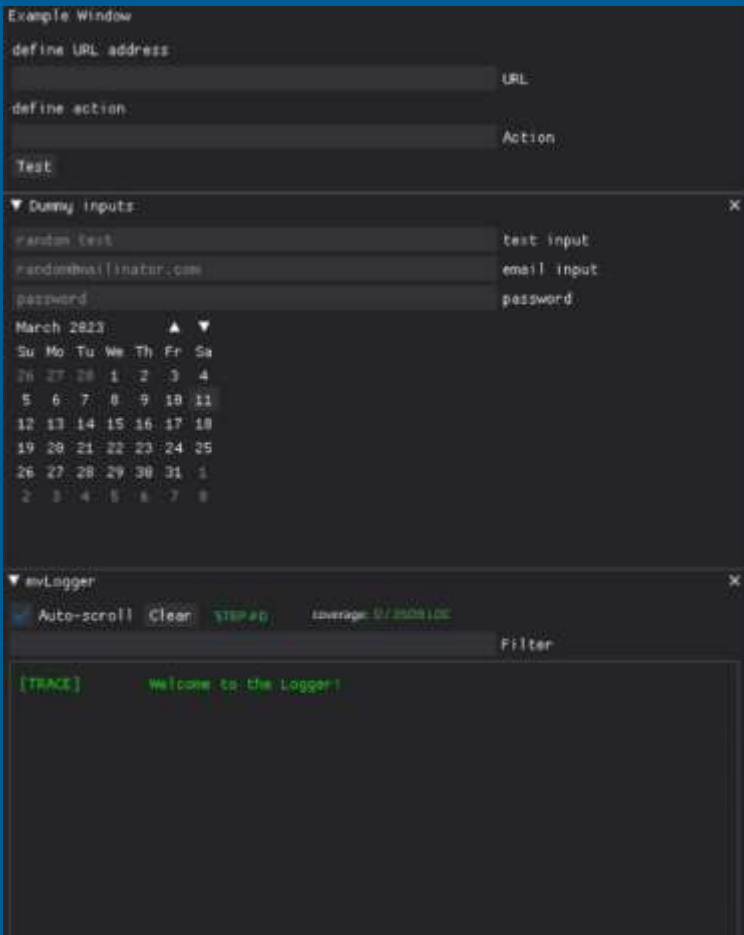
Example Window

define URL address

URL

define action

Action

Test

▼ Dummy inputs

×

random text

test input

random@mailinator.com

email input

password

password

March 2023 ▲ ▼

| Su | Mo | Tu | We | Th | Fr | Sa |
|---|---|---|---|---|---|---|
| 26 | 27 | 28 | 1 | 2 | 3 | 4 |
| 5 | 6 | 7 | 8 | 9 | 10 | 11 |
| 12 | 13 | 14 | 15 | 16 | 17 | 18 |
| 19 | 20 | 21 | 22 | 23 | 24 | 25 |
| 26 | 27 | 28 | 29 | 30 | 31 | 1 |
| 2 | 3 | 4 | 5 | 6 | 7 | 8 |

▼ mvLogger

×

Auto-scroll Clear STEP#0 coverage: 0/3509 LOC

Filter

[TRACE] Welcome to the Logger!